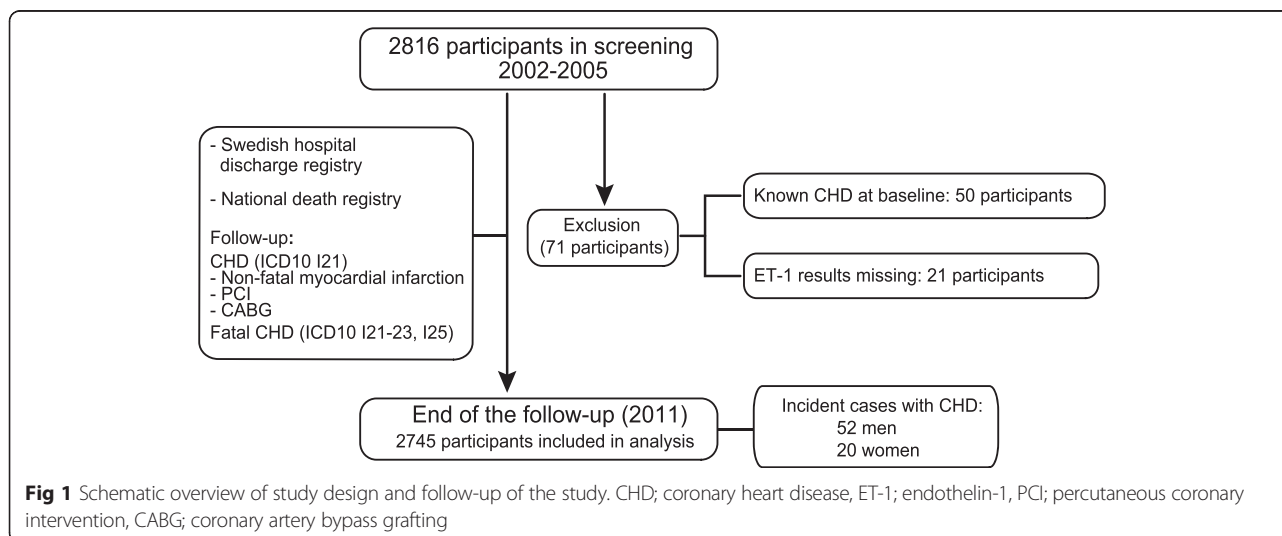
2816 participants in screening
2002-2005

- Swedish hospital discharge registry

- National death registry

Follow-up:
CHD (ICD10 I21)
- Non-fatal myocardial infarction
- PCI
- CABG
Fatal CHD (ICD10 I21-23, I25)

Exclusion
(71 participants)

Known CHD at baseline: 50 participants

ET-1 results missing: 21 participants

End of the follow-up (2011)
2745 participants included in analysis

Incident cases with CHD:
52 men
20 women

**Fig 1** Schematic overview of study design and follow-up of the study. CHD; coronary heart disease, ET-1; endothelin-1, PCI; percutaneous coronary intervention, CABG; coronary artery bypass grafting